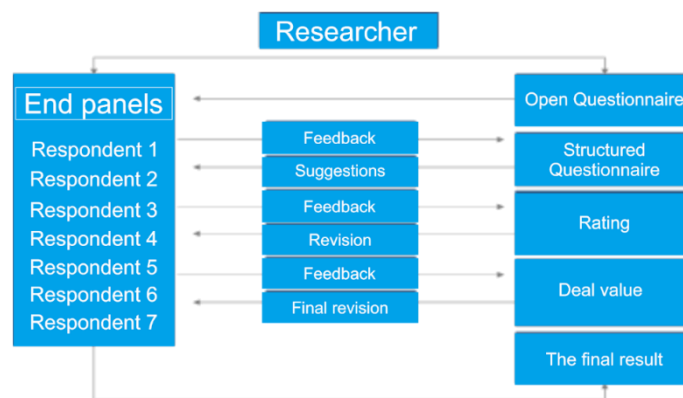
Researcher

End panels

Respondent 1
Respondent 2
Respondent 3
Respondent 4
Respondent 5
Respondent 6
Respondent 7

Feedback
Suggestions
Feedback
Revision
Feedback
Final revision

Open Questionnaire
Structured Questionnaire
Rating
Deal value
The final result